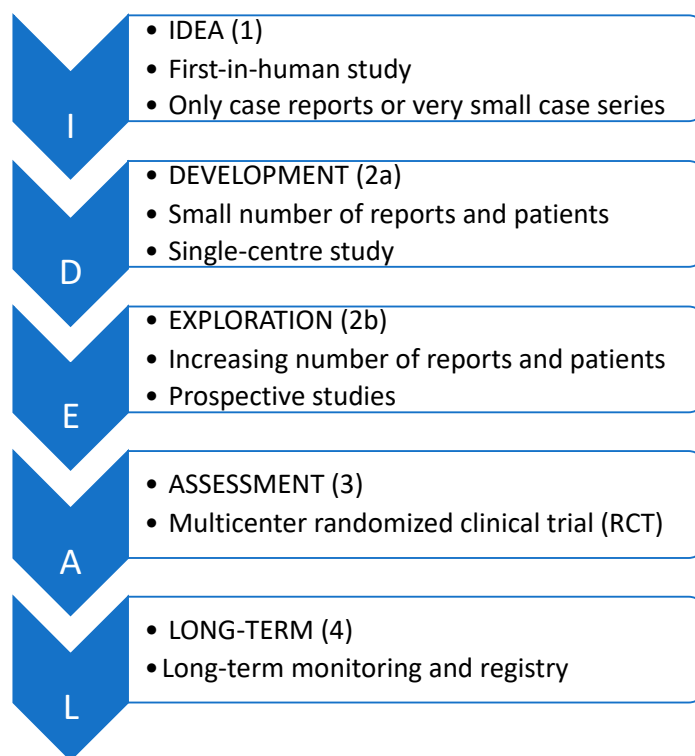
I

• IDEA (1)
• First-in-human study
• Only case reports or very small case series

D

• DEVELOPMENT (2a)
• Small number of reports and patients
• Single-centre study

E

• EXPLORATION (2b)
• Increasing number of reports and patients
• Prospective studies

A

• ASSESSMENT (3)
• Multicenter randomized clinical trial (RCT)

L

• LONG-TERM (4)
• Long-term monitoring and registry